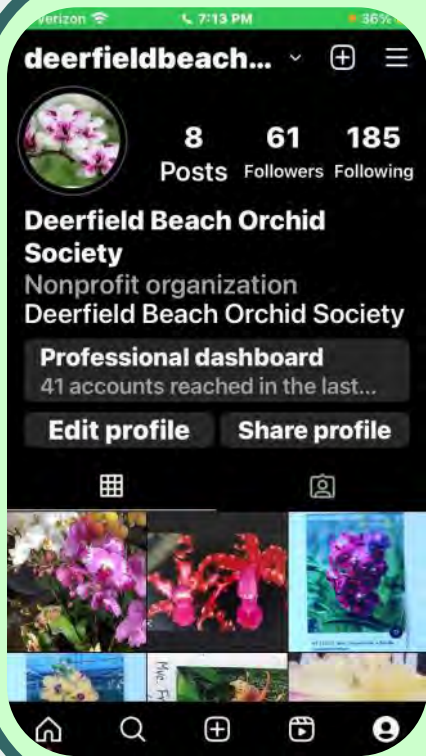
Verizon 7:13 PM 36%

deerfieldbeach...

8 Posts
61 Followers
185 Following

Deerfield Beach Orchid Society
Nonprofit organization
Deerfield Beach Orchid Society

Professional dashboard
41 accounts reached in the last...

Edit profile
Share profile